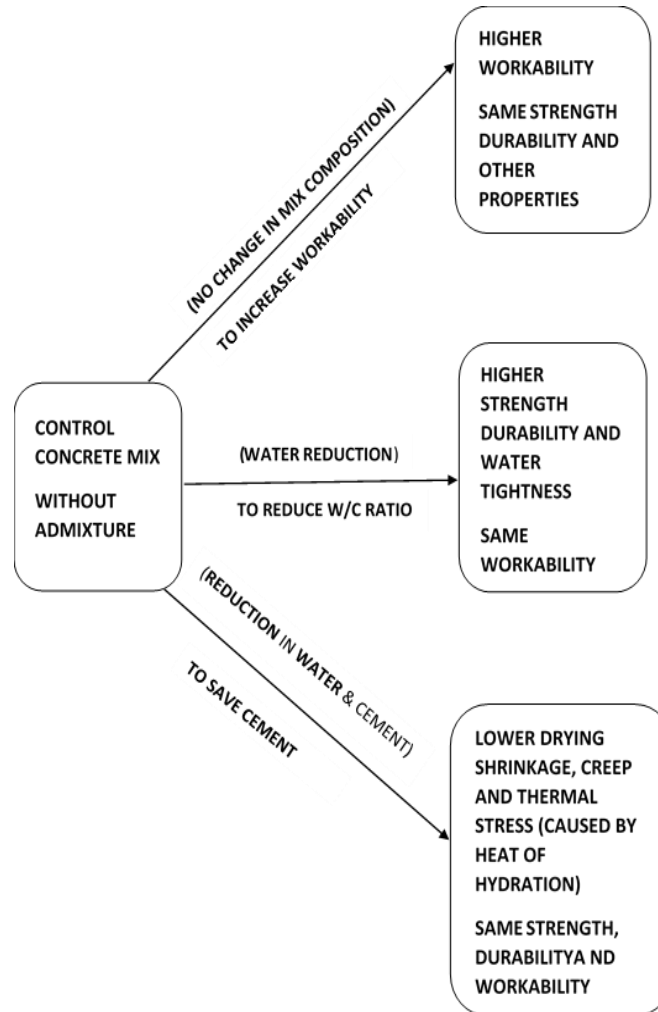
CONTROL CONCRETE MIX

WITHOUT ADMIXTURE

(NO CHANGE IN MIX COMPOSITION)

TO INCREASE WORKABILITY

HIGHER WORKABILITY

SAME STRENGTH DURABILITY AND OTHER PROPERTIES

(WATER REDUCTION)

TO REDUCE W/C RATIO

HIGHER STRENGTH DURABILITY AND WATER TIGHTNESS

SAME WORKABILITY

(REDUCTION IN WATER & CEMENT)

TO SAVE CEMENT

LOWER DRYING SHRINKAGE, CREEP AND THERMAL STRESS (CAUSED BY HEAT OF HYDRATION)

SAME STRENGTH, DURABILITYA ND WORKABILITY